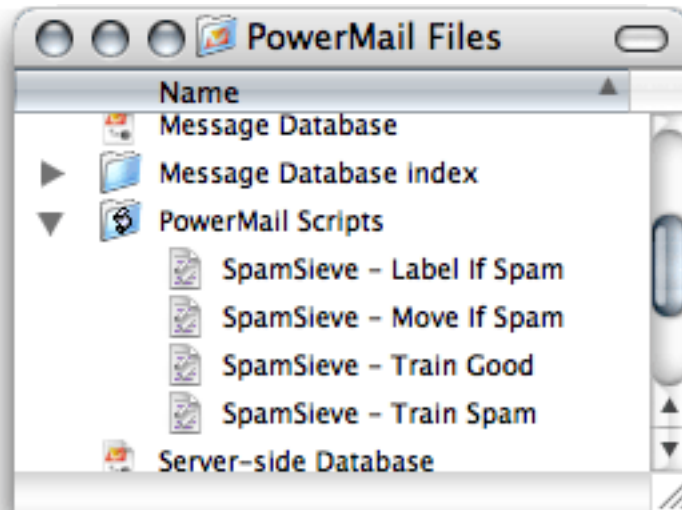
PowerMail Files

Name

Message Database

Message Database index

PowerMail Scripts

SpamSieve – Label If Spam

SpamSieve – Move If Spam

SpamSieve – Train Good

SpamSieve – Train Spam

Server-side Database